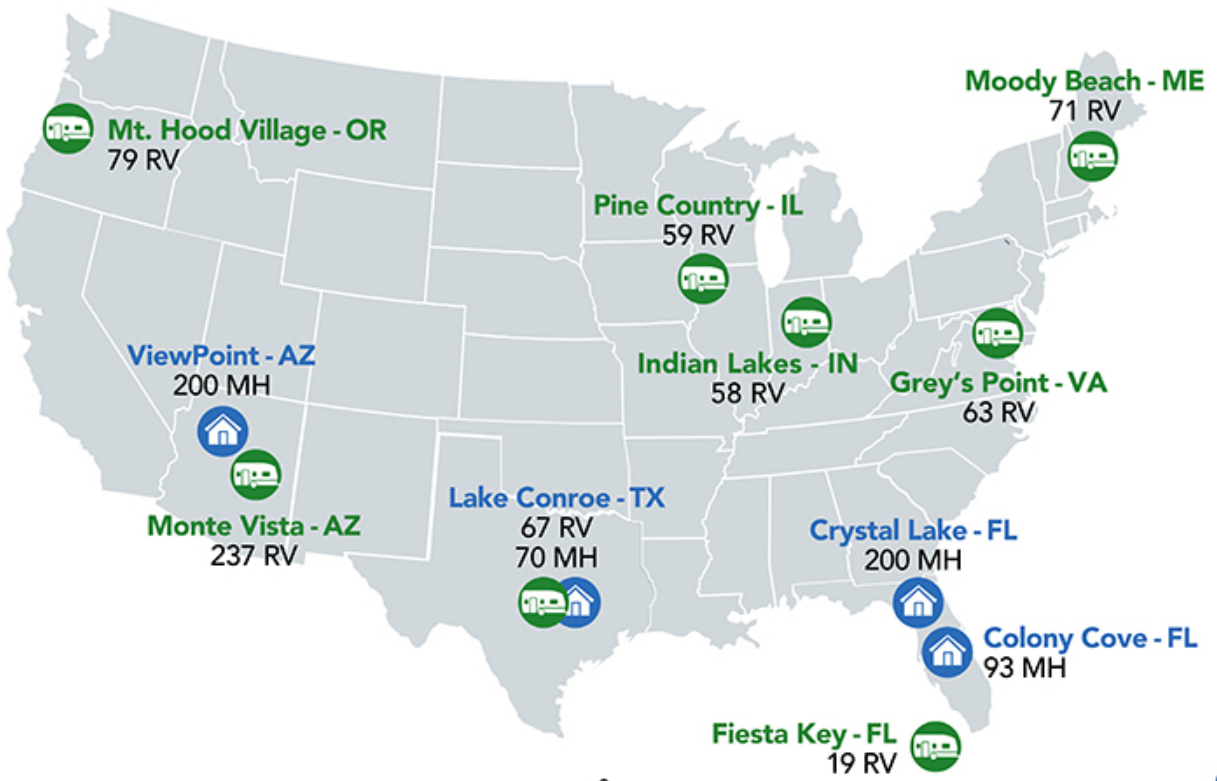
Mt. Hood Village - OR
79 RV

Moody Beach - ME
71 RV

Pine Country - IL
59 RV

ViewPoint - AZ
200 MH

Indian Lakes - IN
58 RV

Grey's Point - VA
63 RV

Monte Vista - AZ
237 RV

Lake Conroe - TX
67 RV
70 MH

Crystal Lake - FL
200 MH

Colony Cove - FL
93 MH

Fiesta Key - FL
19 RV